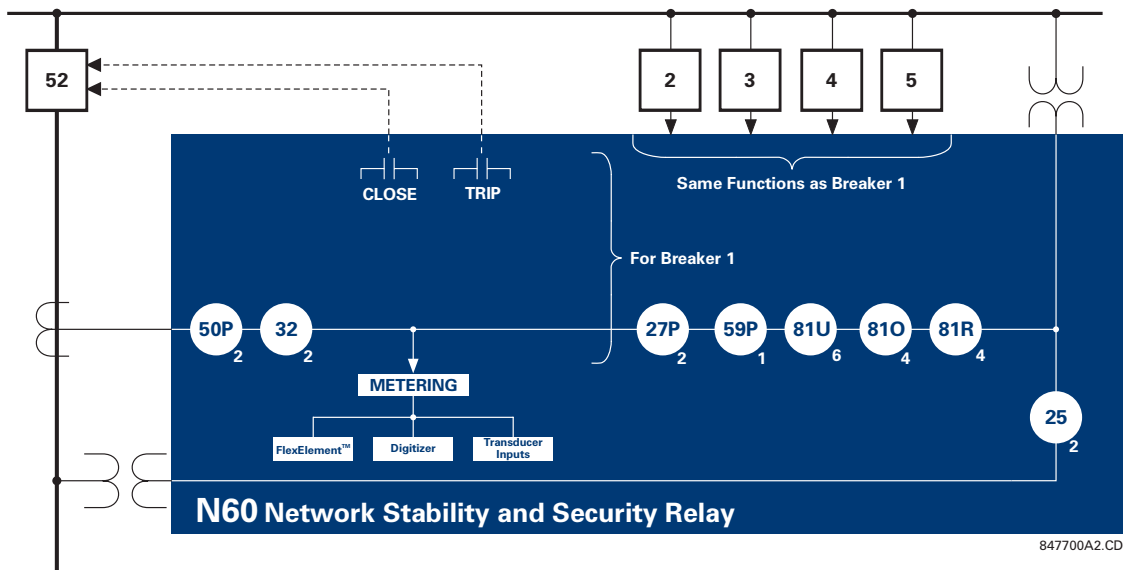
52

2

3

4

5

Same Functions as Breaker 1

CLOSE

TRIP

For Breaker 1

50P 2

32 2

27P 2

59P 1

81U 6

81O 4

81R 4

METERING

FlexElement™

Digitizer

Transducer Inputs

25 2

N60 Network Stability and Security Relay

847700A2.CD